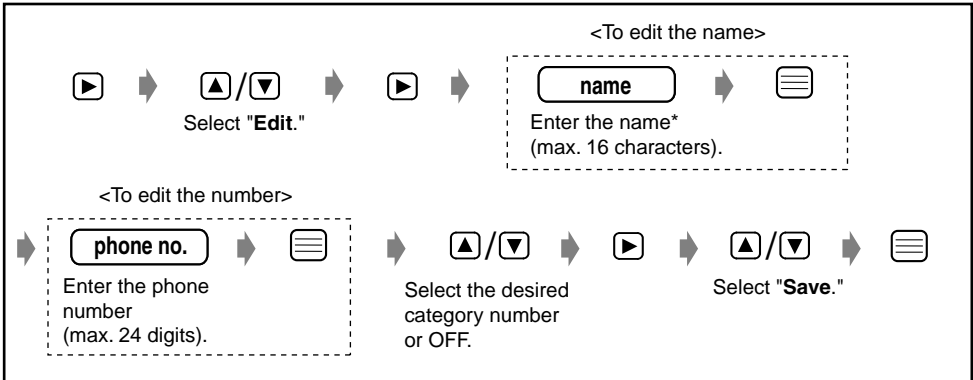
<To edit the name>

/ Select "Edit."

name

Enter the name* (max. 16 characters).

<To edit the number>

phone no.

Enter the phone number (max. 24 digits).

/ Select the desired category number or OFF.

/ Select "Save."